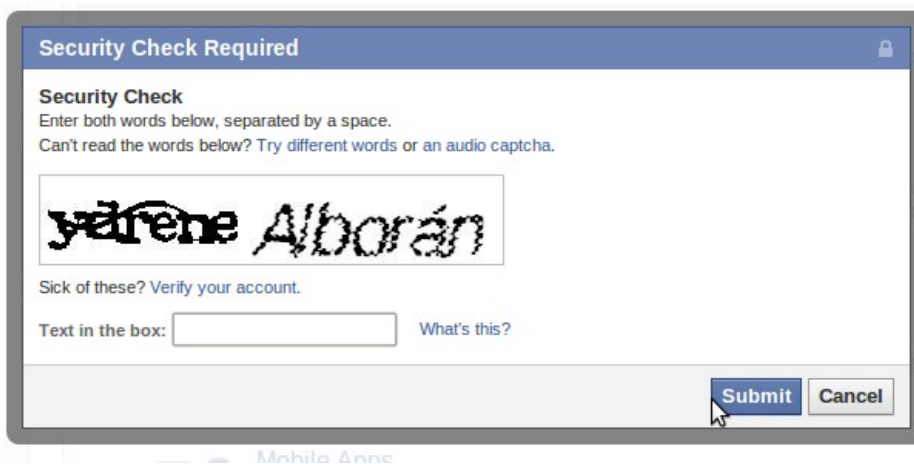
Security Check Required

Security Check
Enter both words below, separated by a space.
Can't read the words below? Try different words or an audio captcha.

yetrene Alborán

Sick of these? Verify your account.

Text in the box:

What's this?

Submit Cancel

Mobile Apps